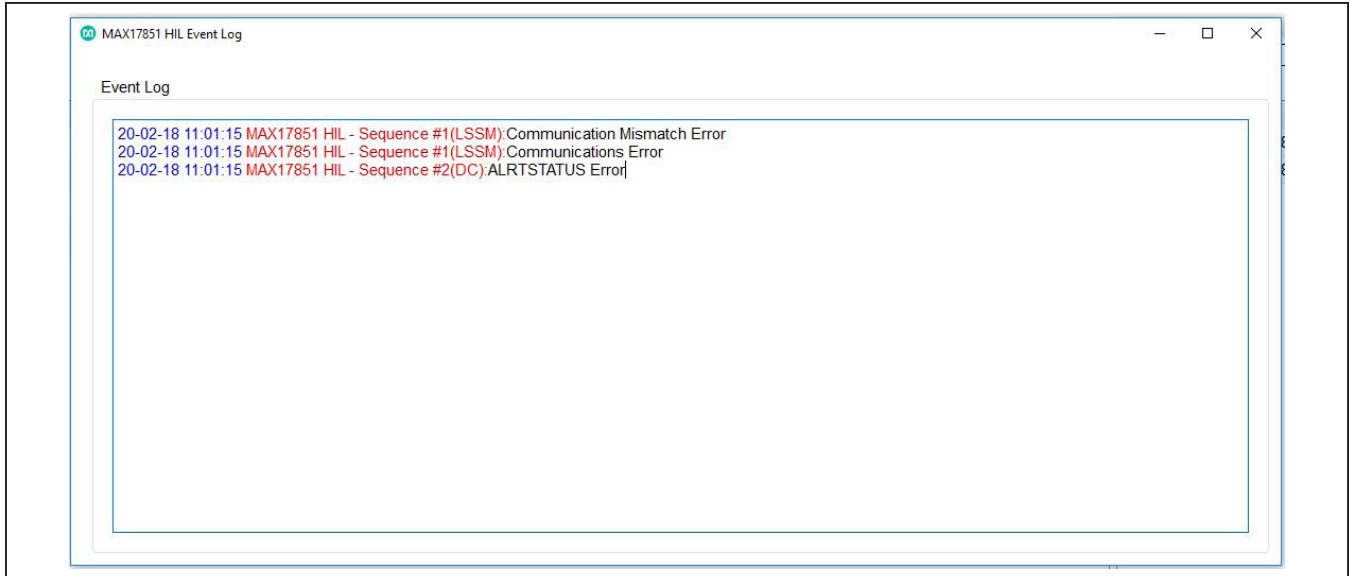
MAX17851 HIL Event Log

Event Log

20-02-18 11:01:15 MAX17851 HIL - Sequence #1(LSSM):Communication Mismatch Error
20-02-18 11:01:15 MAX17851 HIL - Sequence #1(LSSM):Communications Error
20-02-18 11:01:15 MAX17851 HIL - Sequence #2(DC):ALRTSTATUS Error